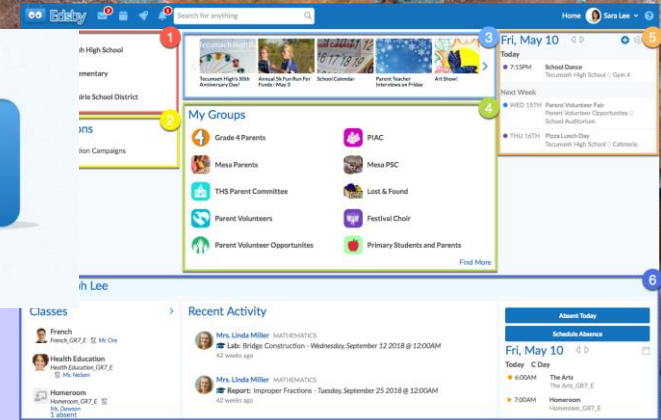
Edsby 5 1 Search for anything Home Sara Lee ?

h High School
ementary
irie School District

ons
tion Campaigns

1 2 3 4 5 6

Tecumseh High School

Tecumseh High's 50th Anniversary Day!
Annual 5k Fun Run For Funds - May 3
School Calendar
Parent Teacher Interviews on Friday
Art Show!

Fri, May 10
Today
7:15PM School Dance Tecumseh High School Gym 4
Next Week
WED 15TH Parent Volunteer Fair Parent Volunteer Opportunities School Auditorium
THU 16TH Pizza Lunch Day Tecumseh High School Cafeteria

My Groups
Grade 4 Parents
PIAC
Mesa Parents
Mesa PSC
THS Parent Committee
Lost & Found
Parent Volunteers
Festival Choir
Parent Volunteer Opportunites
Primary Students and Parents
Find More

h Lee

Classes
French French_GR7_E Mr. Ore
Health Education Health Education_GR7_E Ms. Nelson
Homeroom Homeroom_GR7_E Ms. Dawson 1 absent

Recent Activity
Mrs. Linda Miller MATHEMATICS
Lab: Bridge Construction - Wednesday, September 12 2018 @ 12:00AM
42 weeks ago
Mrs. Linda Miller MATHEMATICS
Report: Improper Fractions - Tuesday, September 25 2018 @ 12:00AM
42 weeks ago

Absent Today
Schedule Absence
Fri, May 10
Today C Day
6:00AM The Arts The Arts_GR7_E
7:00AM Homeroom Homeroom_GR7_E